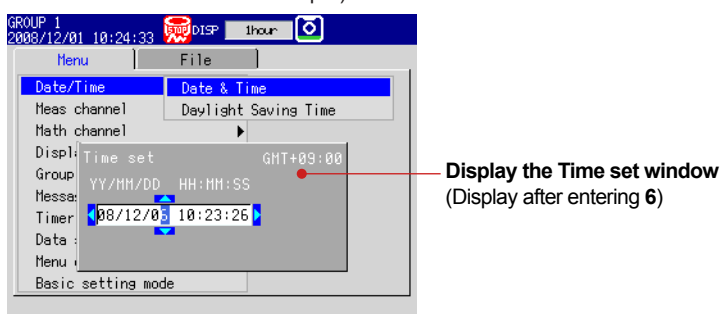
GROUP 1
2008/12/01 10:24:33
STOP
DISP
1hour

Menu
File

Date/Time
Meas channel
Math channel
Displa
Group
Messa
Timer
Data s
Menu
Basic setting mode

Date & Time
Daylight Saving Time

Time set
GMT+09:00
YY/MM/DD HH:MM:SS
08/12/03 10:23:26

**Display the Time set window**
(Display after entering **6**)